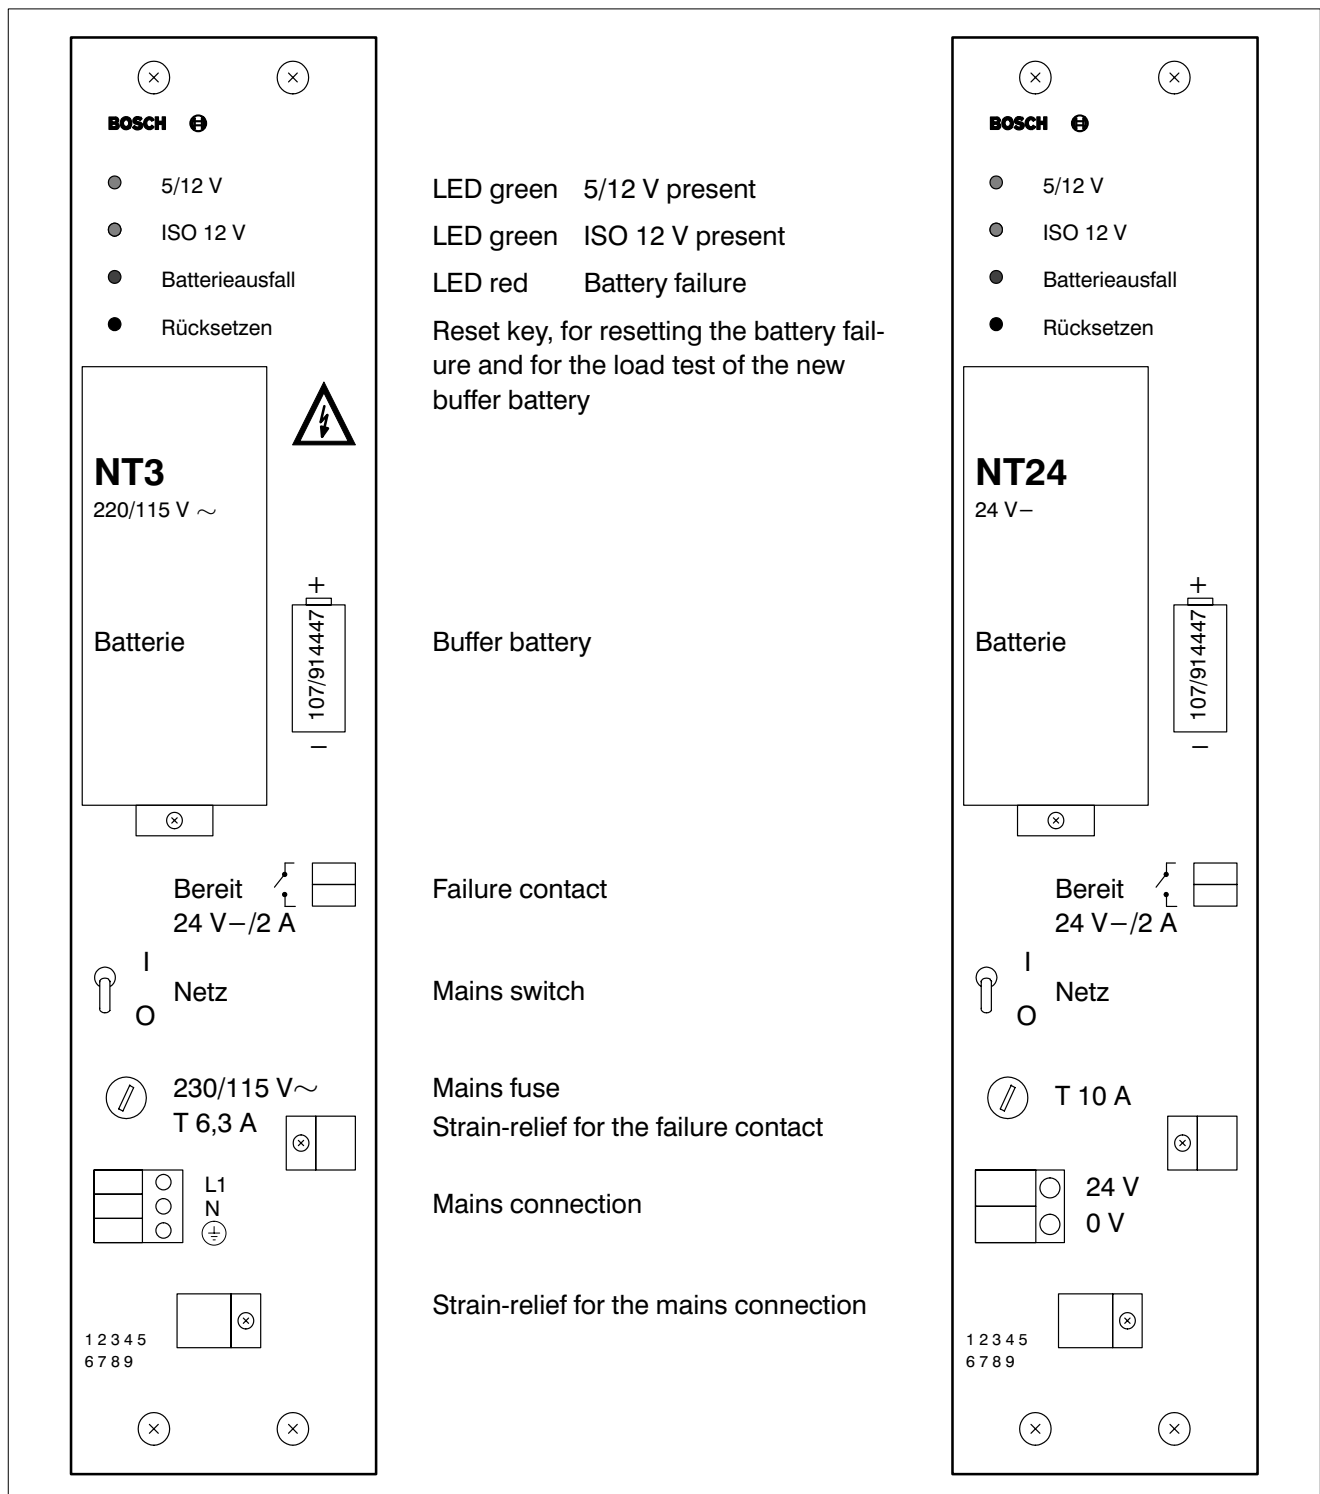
BOSCH

5/12 V
ISO 12 V
Batterieausfall
Rücksetzen

NT3
220/115 V ~

Batterie

+
107/914447
–

Bereit
24 V–/2 A

I
Netz
O

230/115 V~
T 6,3 A

L1
N

1 2 3 4 5
6 7 8 9

LED green 5/12 V present
LED green ISO 12 V present
LED red Battery failure
Reset key, for resetting the battery failure and for the load test of the new buffer battery

Buffer battery

Failure contact

Mains switch

Mains fuse
Strain-relief for the failure contact

Mains connection

Strain-relief for the mains connection

BOSCH

5/12 V
ISO 12 V
Batterieausfall
Rücksetzen

NT24
24 V–

Batterie

+
107/914447
–

Bereit
24 V–/2 A

I
Netz
O

T 10 A

24 V
0 V

1 2 3 4 5
6 7 8 9